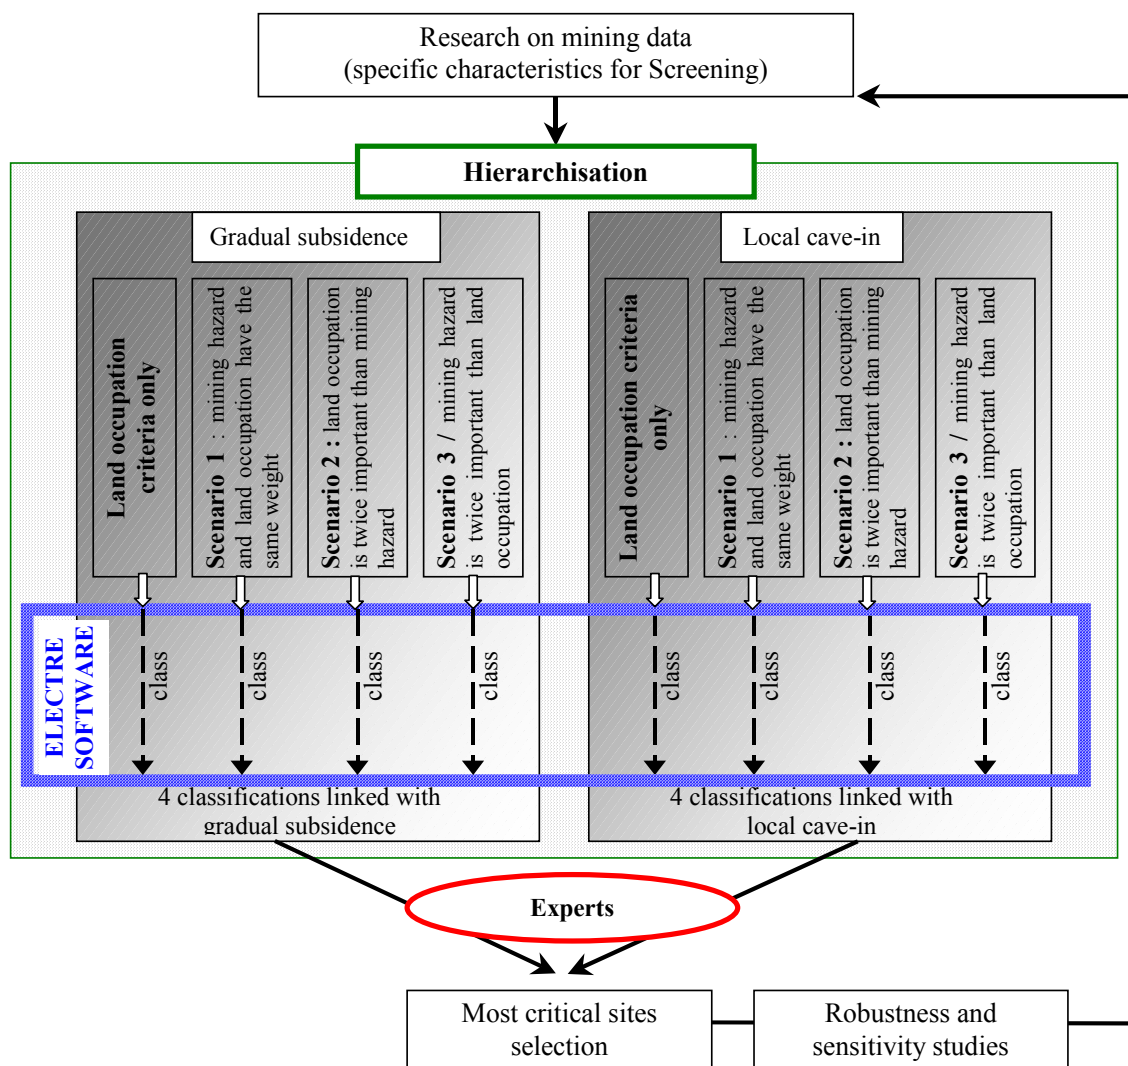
Research on mining data
(specific characteristics for Screening)

Hierarchisation

Gradual subsidence

Land occupation criteria only

Scenario 1 : mining hazard and land occupation have the same weight

Scenario 2 : land occupation is twice important than mining hazard

Scenario 3 / mining hazard is twice important than land occupation

Local cave-in

Land occupation criteria only

Scenario 1 : mining hazard and land occupation have the same weight

Scenario 2 : land occupation is twice important than mining hazard

Scenario 3 / mining hazard is twice important than land occupation

ELECTRE SOFTWARE

class

class

class

class

class

class

class

class

4 classifications linked with gradual subsidence

4 classifications linked with local cave-in

Experts

Most critical sites selection

Robustness and sensitivity studies